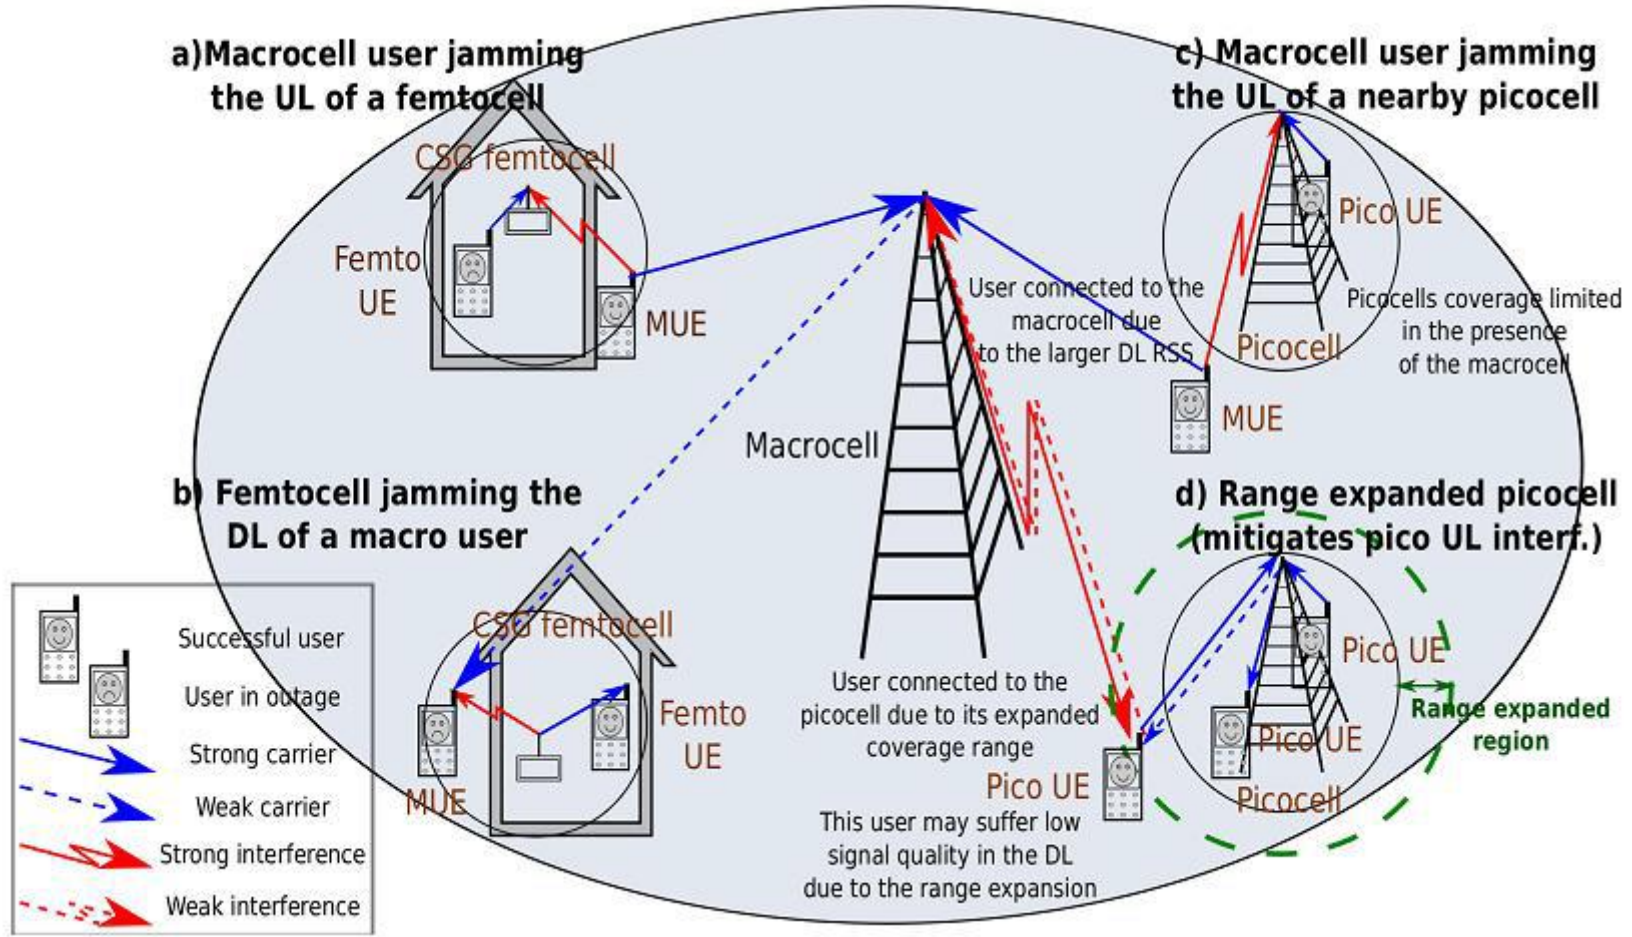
a)Macrocell user jamming the UL of a femtocell

CSG femtocell

Femto UE

MUE

c) Macrocell user jamming the UL of a nearby picocell

Pico UE

User connected to the macrocell due to the larger DL RSS

Picocells coverage limited in the presence of the macrocell

Picocell

MUE

Macrocell

b) Femtocell jamming the DL of a macro user

d) Range expanded picocell (mitigates pico UL interf.)

CSG femtocell

Femto UE

MUE

User connected to the picocell due to its expanded coverage range

Pico UE

This user may suffer low signal quality in the DL due to the range expansion

Pico UE

Pico UE

Picocell

Range expanded region

Successful user

User in outage

Strong carrier

Weak carrier

Strong interference

Weak interference